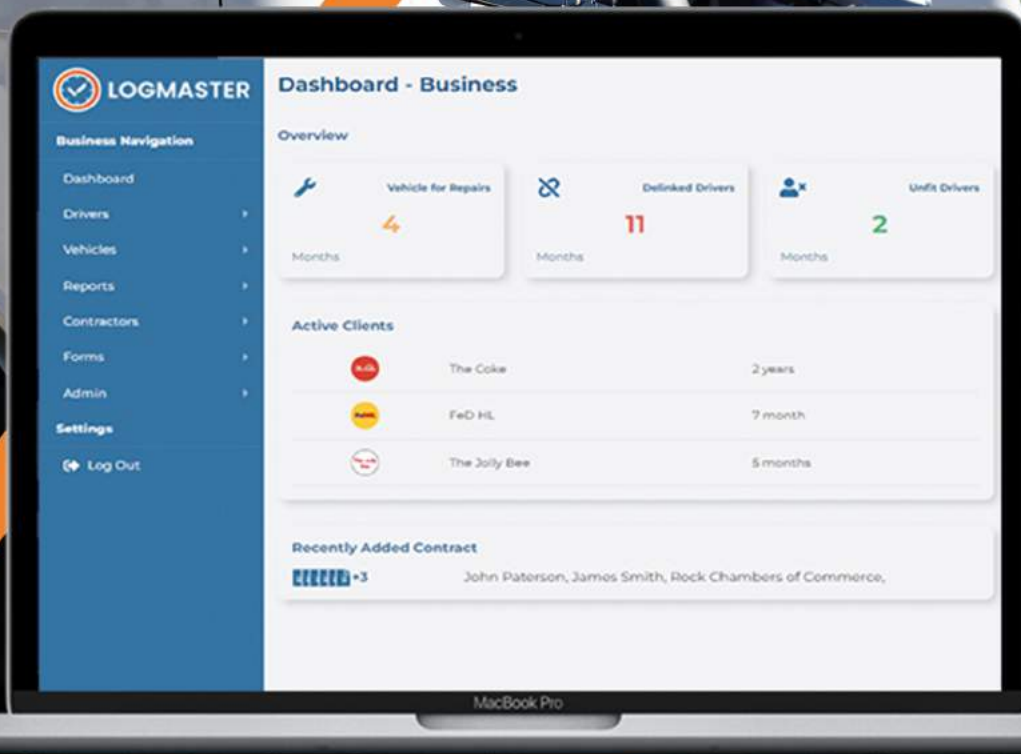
LOGMASTER

Business Navigation

Dashboard

Drivers

Vehicles

Reports

Contractors

Forms

Admin

Settings

Log Out

Dashboard - Business

Overview

Vehicle for Repairs
4
Months

Delinked Drivers
11
Months

Unfit Drivers
2
Months

Active Clients

| | | |
|---|---|---|
| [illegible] | The Coke | 2 years |
| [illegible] | FeD HL | 7 month |
| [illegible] | The Jolly Bee | 5 months |

Recently Added Contract

+3 John Paterson, James Smith, Rock Chambers of Commerce,

MacBook Pro